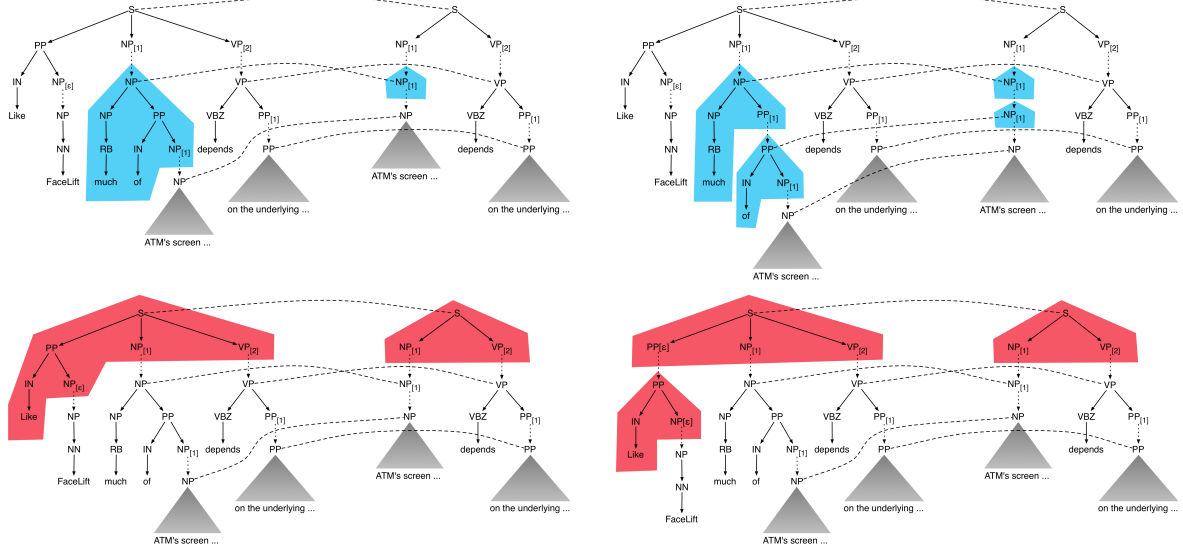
S
PP
IN
Like
$NP_{[\varepsilon]}$
NP
NN
FaceLift
$NP_{[1]}$
NP
NP
RB
much
PP
IN
of
$NP_{[1]}$
NP
ATM's screen ...
$VP_{[2]}$
VP
VBZ
depends
$PP_{[1]}$
PP
on the underlying ...
S
$NP_{[1]}$
$NP_{[1]}$
NP
ATM's screen ...
$VP_{[2]}$
VP
VBZ
depends
$PP_{[1]}$
PP
on the underlying ...

S
PP
IN
Like
$NP_{[\varepsilon]}$
NP
NN
FaceLift
$NP_{[1]}$
NP
NP
RB
much
$PP_{[1]}$
PP
IN
of
$NP_{[1]}$
NP
ATM's screen ...
$VP_{[2]}$
VP
VBZ
depends
$PP_{[1]}$
PP
on the underlying ...
S
$NP_{[1]}$
$NP_{[1]}$
$NP_{[1]}$
NP
ATM's screen ...
$VP_{[2]}$
VP
VBZ
depends
$PP_{[1]}$
PP
on the underlying ...

S
PP
IN
Like
$NP_{[\varepsilon]}$
NP
NN
FaceLift
$NP_{[1]}$
NP
NP
RB
much
PP
IN
of
$NP_{[1]}$
NP
ATM's screen ...
$VP_{[2]}$
VP
VBZ
depends
$PP_{[1]}$
PP
on the underlying ...
S
$NP_{[1]}$
$NP_{[1]}$
NP
ATM's screen ...
$VP_{[2]}$
VP
VBZ
depends
$PP_{[1]}$
PP
on the underlying ...

S
$PP_{[\varepsilon]}$
PP
IN
Like
$NP_{[\varepsilon]}$
NP
NN
FaceLift
$NP_{[1]}$
NP
NP
RB
much
PP
IN
of
$NP_{[1]}$
NP
ATM's screen ...
$VP_{[2]}$
VP
VBZ
depends
$PP_{[1]}$
PP
on the underlying ...
S
$NP_{[1]}$
$NP_{[1]}$
NP
ATM's screen ...
$VP_{[2]}$
VP
VBZ
depends
$PP_{[1]}$
PP
on the underlying ...